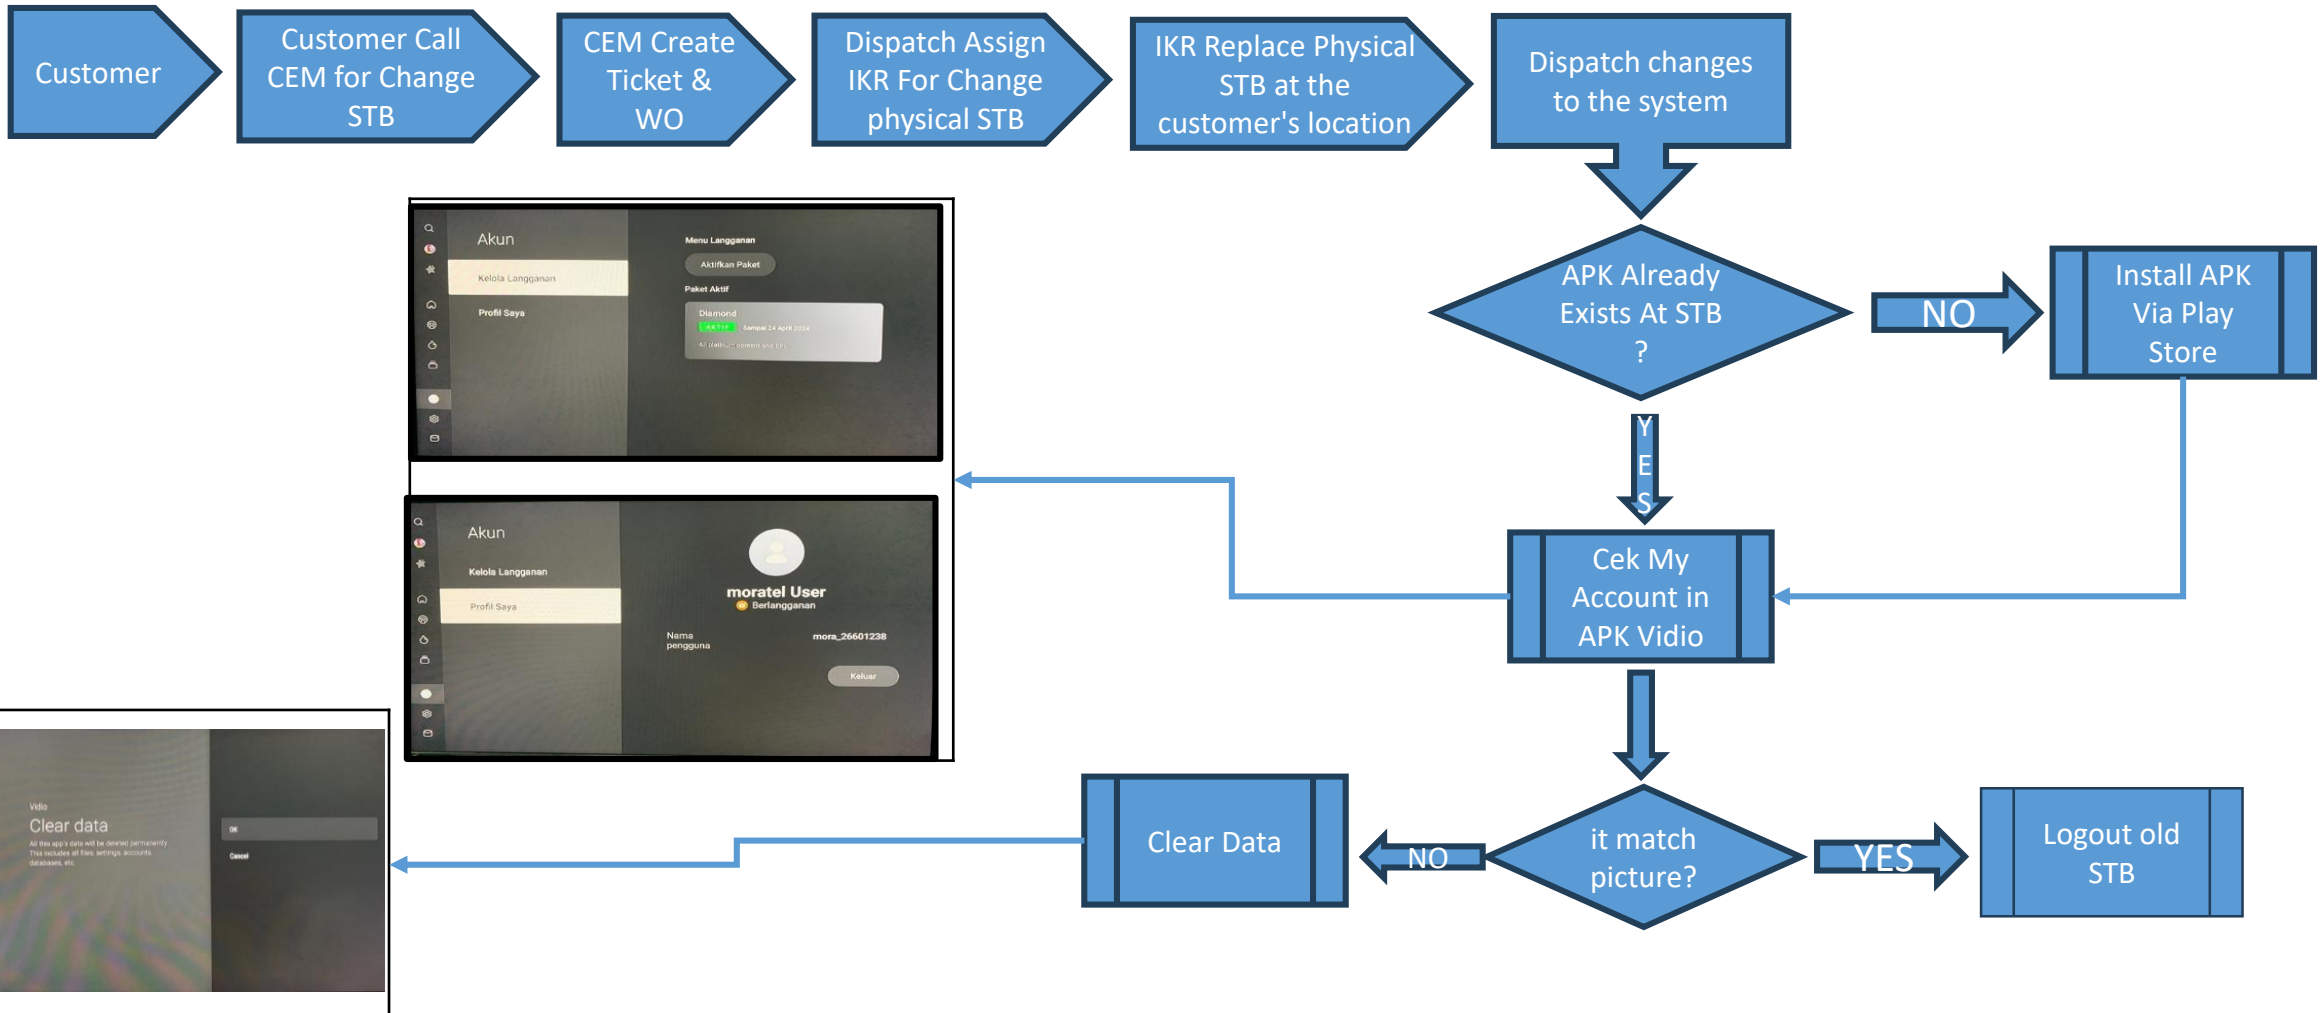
Customer

Customer Call CEM for Change STB

CEM Create Ticket & WO

Dispatch Assign IKR For Change physical STB

IKR Replace Physical STB at the customer's location

Dispatch changes to the system

APK Already Exists At STB ?

NO

Install APK Via Play Store

YES

Akun

Kelola Langganan

Profil Saya

Menu Langganan

Aktifkan Paket

Paket Aktif

Diamond

AKTIF

Sampai 24 April 2024

All platinum content and EPL

Akun

Kelola Langganan

Profil Saya

moratel User

Berlangganan

Nama pengguna

mora_26601238

Keluar

Cek My Account in APK Vidio

Vidio

Clear data

All this app's data will be deleted permanently. This includes all files, settings, accounts, databases, etc.

OK

Cancel

Clear Data

NO

it match picture?

YES

Logout old STB